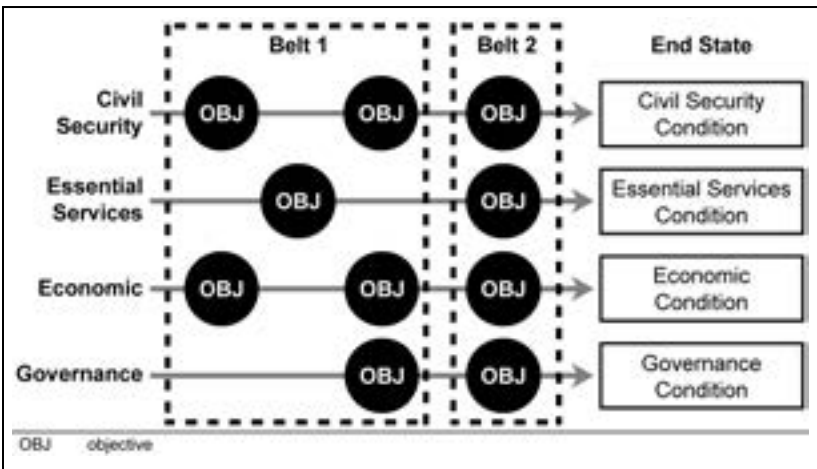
| | Belt 1 | | Belt 2 | End State |
|---|---|---|---|---|
| Civil Security | OBJ | OBJ | OBJ | Civil Security Condition |
| Essential Services | OBJ | | OBJ | Essential Services Condition |
| Economic | OBJ | OBJ | OBJ | Economic Condition |
| Governance | | OBJ | OBJ | Governance Condition |

OBJ objective